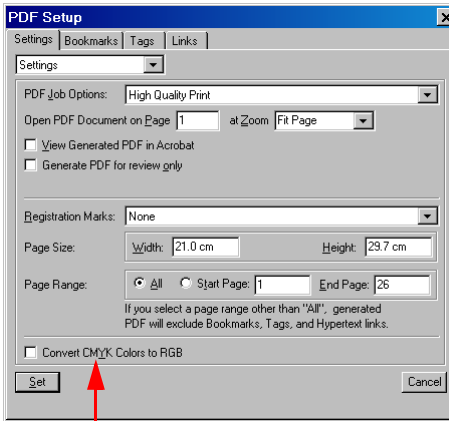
PDF Setup

Settings | Bookmarks | Tags | Links

Settings

PDF Job Options: High Quality Print

Open PDF Document on Page 1 at Zoom Fit Page

View Generated PDF in Acrobat

Generate PDF for review only

Registration Marks: None

Page Size: Width: 21.0 cm Height: 29.7 cm

Page Range: All Start Page: 1 End Page: 26

If you select a page range other than "All", generated PDF will exclude Bookmarks, Tags, and Hypertext links.

Convert CMYK Colors to RGB

Set

Cancel